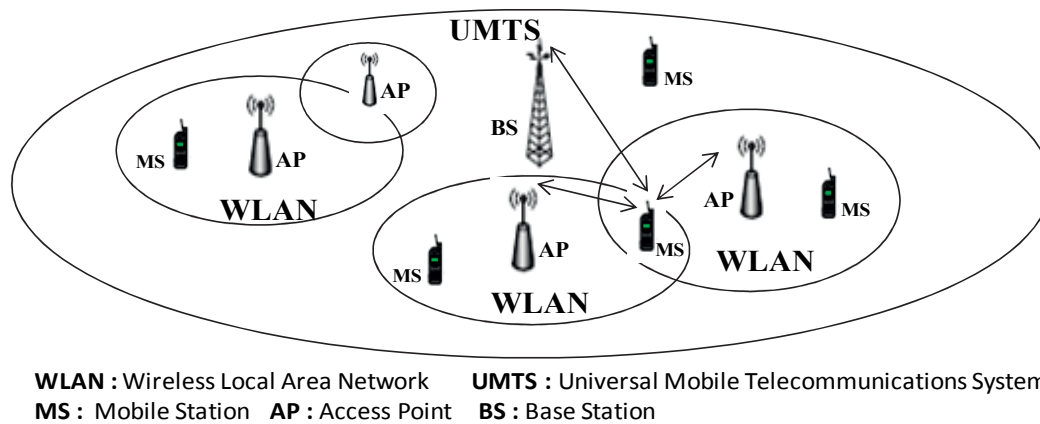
UMTS

AP

MS

MS

AP

BS

WLAN

AP

MS

MS

AP

MS

WLAN

WLAN

**WLAN :** Wireless Local Area Network **UMTS :** Universal Mobile Telecommunications System
**MS :** Mobile Station **AP :** Access Point **BS :** Base Station